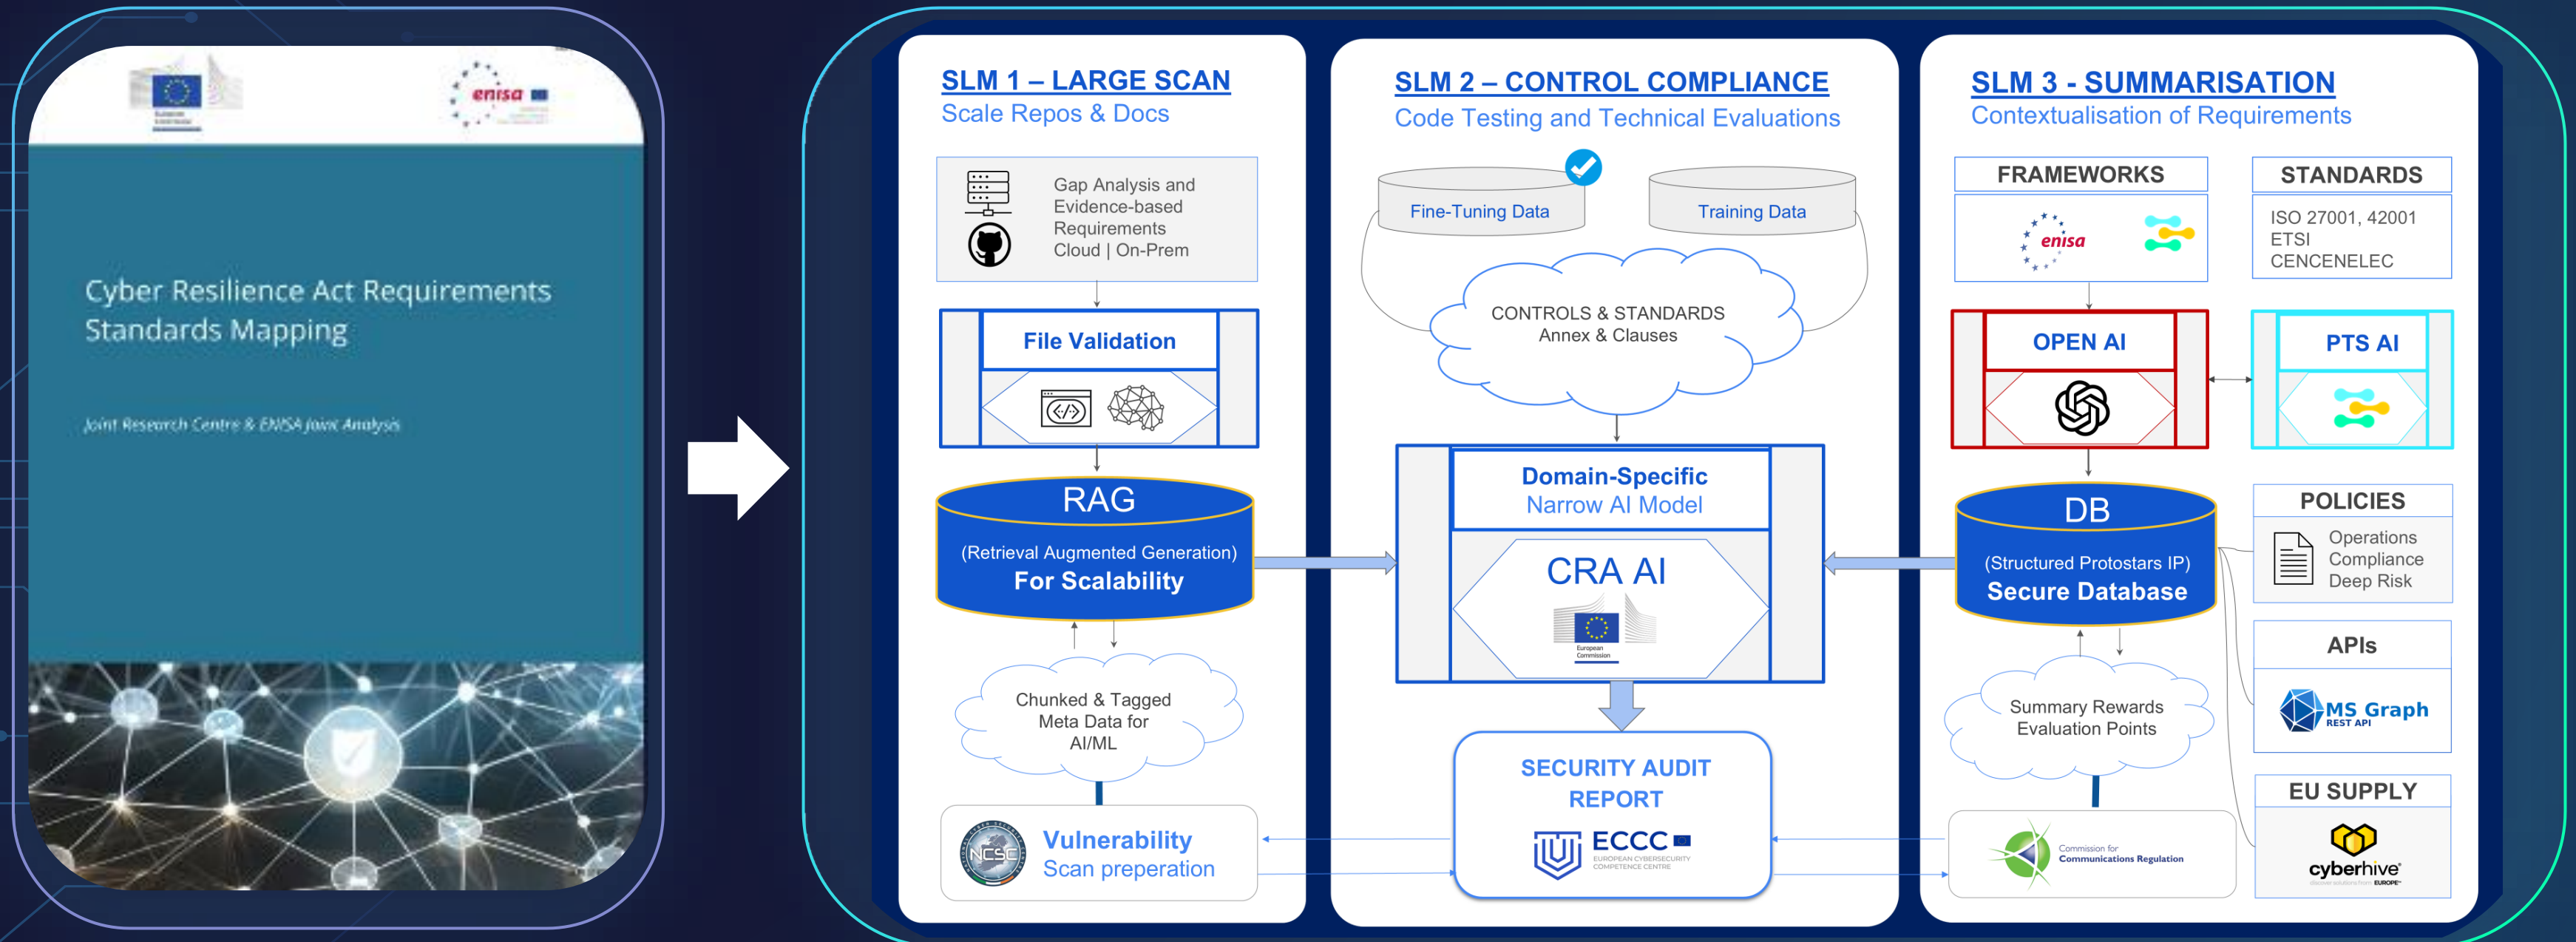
enisa

Cyber Resilience Act Requirements Standards Mapping

Joint Research Centre & ENISA Joint Analysis

SLM 1 – LARGE SCAN
Scale Repos & Docs

Gap Analysis and Evidence-based Requirements Cloud | On-Prem

File Validation

RAG
(Retrieval Augmented Generation)
For Scalability

Chunked & Tagged Meta Data for AI/ML

Vulnerability Scan preperation

NCSC

SLM 2 – CONTROL COMPLIANCE
Code Testing and Technical Evaluations

Fine-Tuning Data

Training Data

CONTROLS & STANDARDS
Annex & Clauses

Domain-Specific
Narrow AI Model

CRA AI

European Commission

SECURITY AUDIT REPORT

ECCC
EUROPEAN CYBERSECURITY COMPETENCE CENTRE

SLM 3 - SUMMARISATION
Contextualisation of Requirements

FRAMEWORKS

enisa

STANDARDS

ISO 27001, 42001
ETSI
CENCENELEC

OPEN AI

PTS AI

DB
(Structured Protostars IP)
Secure Database

POLICIES

Operations
Compliance
Deep Risk

APIs

MS Graph
REST API

Summary Rewards Evaluation Points

EU SUPPLY

Commission for Communications Regulation

cyberhive
EUROPE